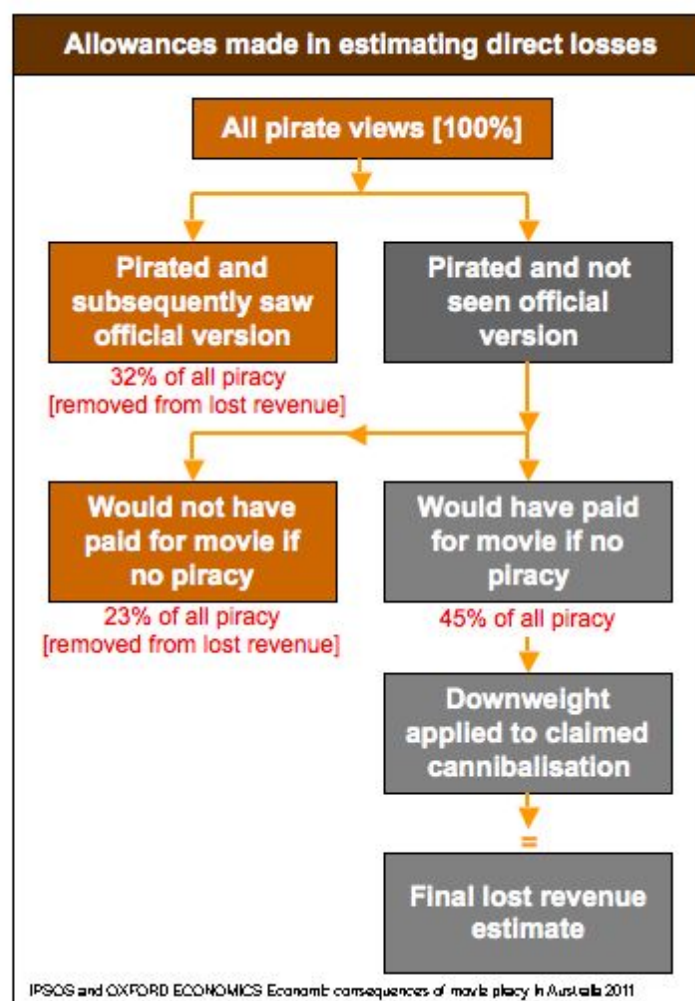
Allowances made in estimating direct losses

All pirate views [100%]

Pirated and subsequently saw official version

32% of all piracy [removed from lost revenue]

Pirated and not seen official version

Would not have paid for movie if no piracy

23% of all piracy [removed from lost revenue]

Would have paid for movie if no piracy

45% of all piracy

Downweight applied to claimed cannibalisation

=

Final lost revenue estimate

IPSOS and OXFORD ECONOMICS Economic consequences of movie piracy in Australia 2011